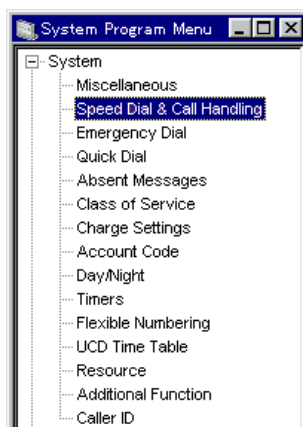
System Program Menu

System
Miscellaneous
Speed Dial & Call Handling
Emergency Dial
Quick Dial
Absent Messages
Class of Service
Charge Settings
Account Code
Day/Night
Timers
Flexible Numbering
UCD Time Table
Resource
Additional Function
Caller ID